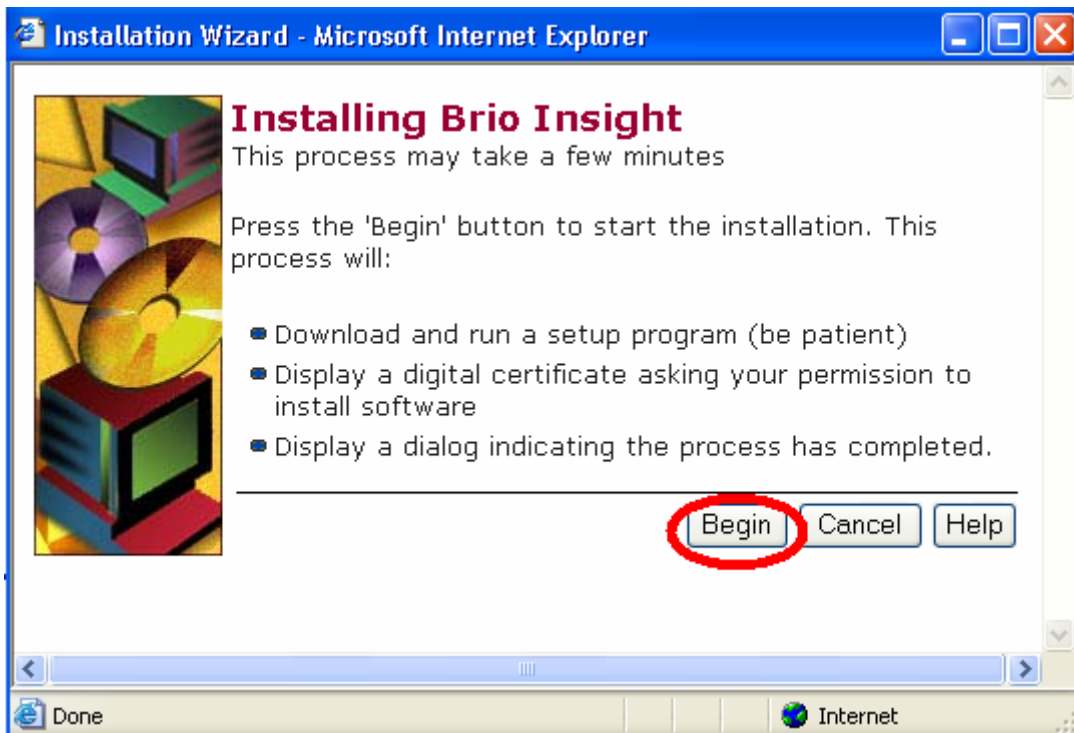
Installation Wizard - Microsoft Internet Explorer

Installing Brio Insight
This process may take a few minutes

Press the 'Begin' button to start the installation. This process will:

- Download and run a setup program (be patient)
- Display a digital certificate asking your permission to install software
- Display a dialog indicating the process has completed.

Begin Cancel Help

Done Internet